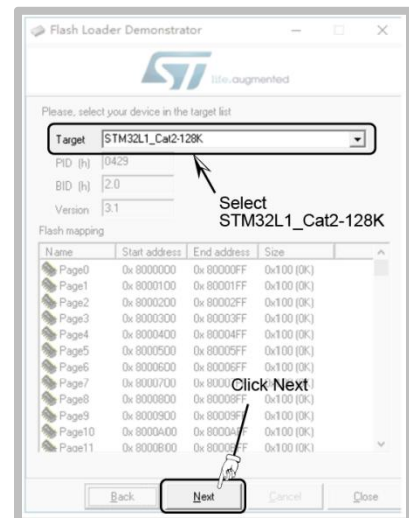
Flash Loader Demonstrator

life.augmented

Please, select your device in the target list

Target STM32L1_Cat2-128K

PID (h) 0429

BID (h) 2.0

Version 3.1

Select STM32L1_Cat2-128K

Flash mapping

| Name | Start address | End address | Size |
|---|---|---|---|
| Page0 | 0x 8000000 | 0x 80000FF | 0x100 (0K) |
| Page1 | 0x 8000100 | 0x 80001FF | 0x100 (0K) |
| Page2 | 0x 8000200 | 0x 80002FF | 0x100 (0K) |
| Page3 | 0x 8000300 | 0x 80003FF | 0x100 (0K) |
| Page4 | 0x 8000400 | 0x 80004FF | 0x100 (0K) |
| Page5 | 0x 8000500 | 0x 80005FF | 0x100 (0K) |
| Page6 | 0x 8000600 | 0x 80006FF | 0x100 (0K) |
| Page7 | 0x 8000700 | 0x 800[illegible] | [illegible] |
| Page8 | 0x 8000800 | 0x 80008FF | 0x100 (0K) |
| Page9 | 0x 8000900 | 0x 80009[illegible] | 0x100 (0K) |
| Page10 | 0x 8000A00 | 0x 8000A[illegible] | 0x100 (0K) |
| Page11 | 0x 8000B00 | 0x 8000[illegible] | 0x100 (0K) |

Click Next

Back Next Cancel Close